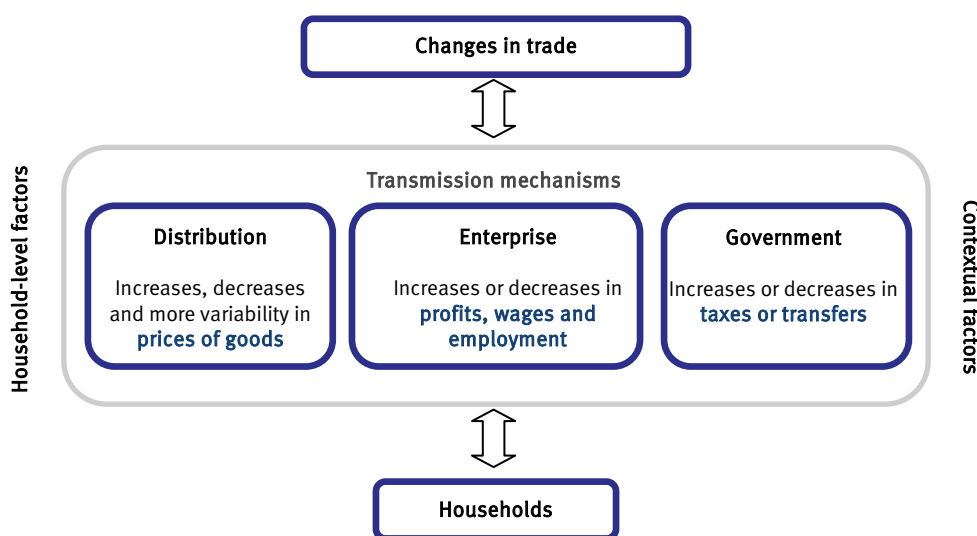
Changes in trade

Household-level factors

Transmission mechanisms

Distribution

Increases, decreases and more variability in prices of goods

Enterprise

Increases or decreases in profits, wages and employment

Government

Increases or decreases in taxes or transfers

Contextual factors

Households